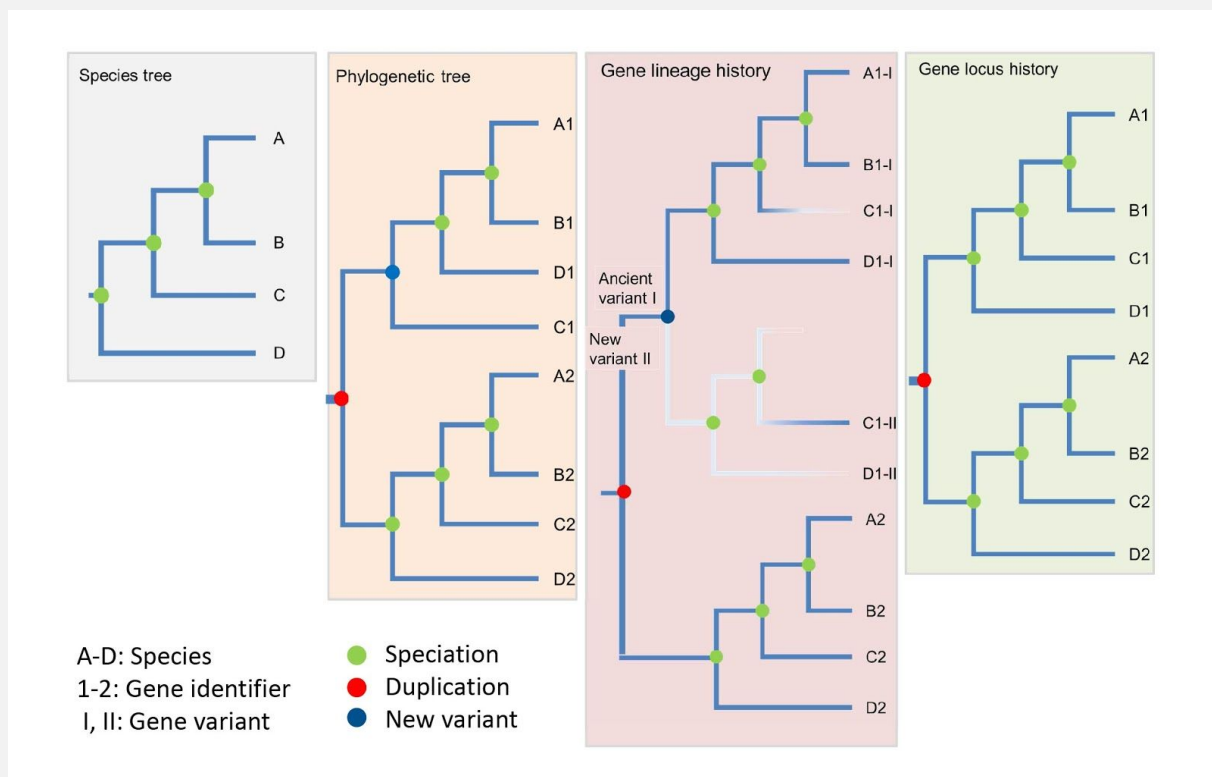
Species tree

A
B
C
D

Phylogenetic tree

A1
B1
D1
C1
A2
B2
C2
D2

Gene lineage history

A1-I
B1-I
C1-I
D1-I
Ancient variant I
New variant II
C1-II
D1-II
A2
B2
C2
D2

Gene locus history

A1
B1
C1
D1
A2
B2
C2
D2

A-D: Species
1-2: Gene identifier
I, II: Gene variant

Speciation
Duplication
New variant